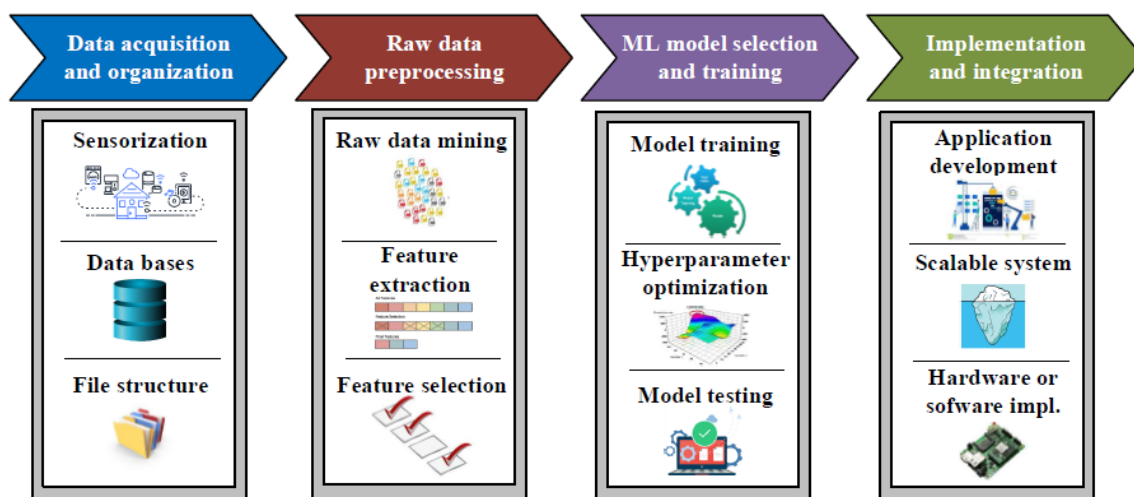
Data acquisition and organization

Raw data preprocessing

ML model selection and training

Implementation and integration

Sensorization

Data bases

File structure

Raw data mining

Feature extraction

Feature selection

Model training

Hyperparameter optimization

Model testing

Application development

Scalable system

Hardware or sofware impl.